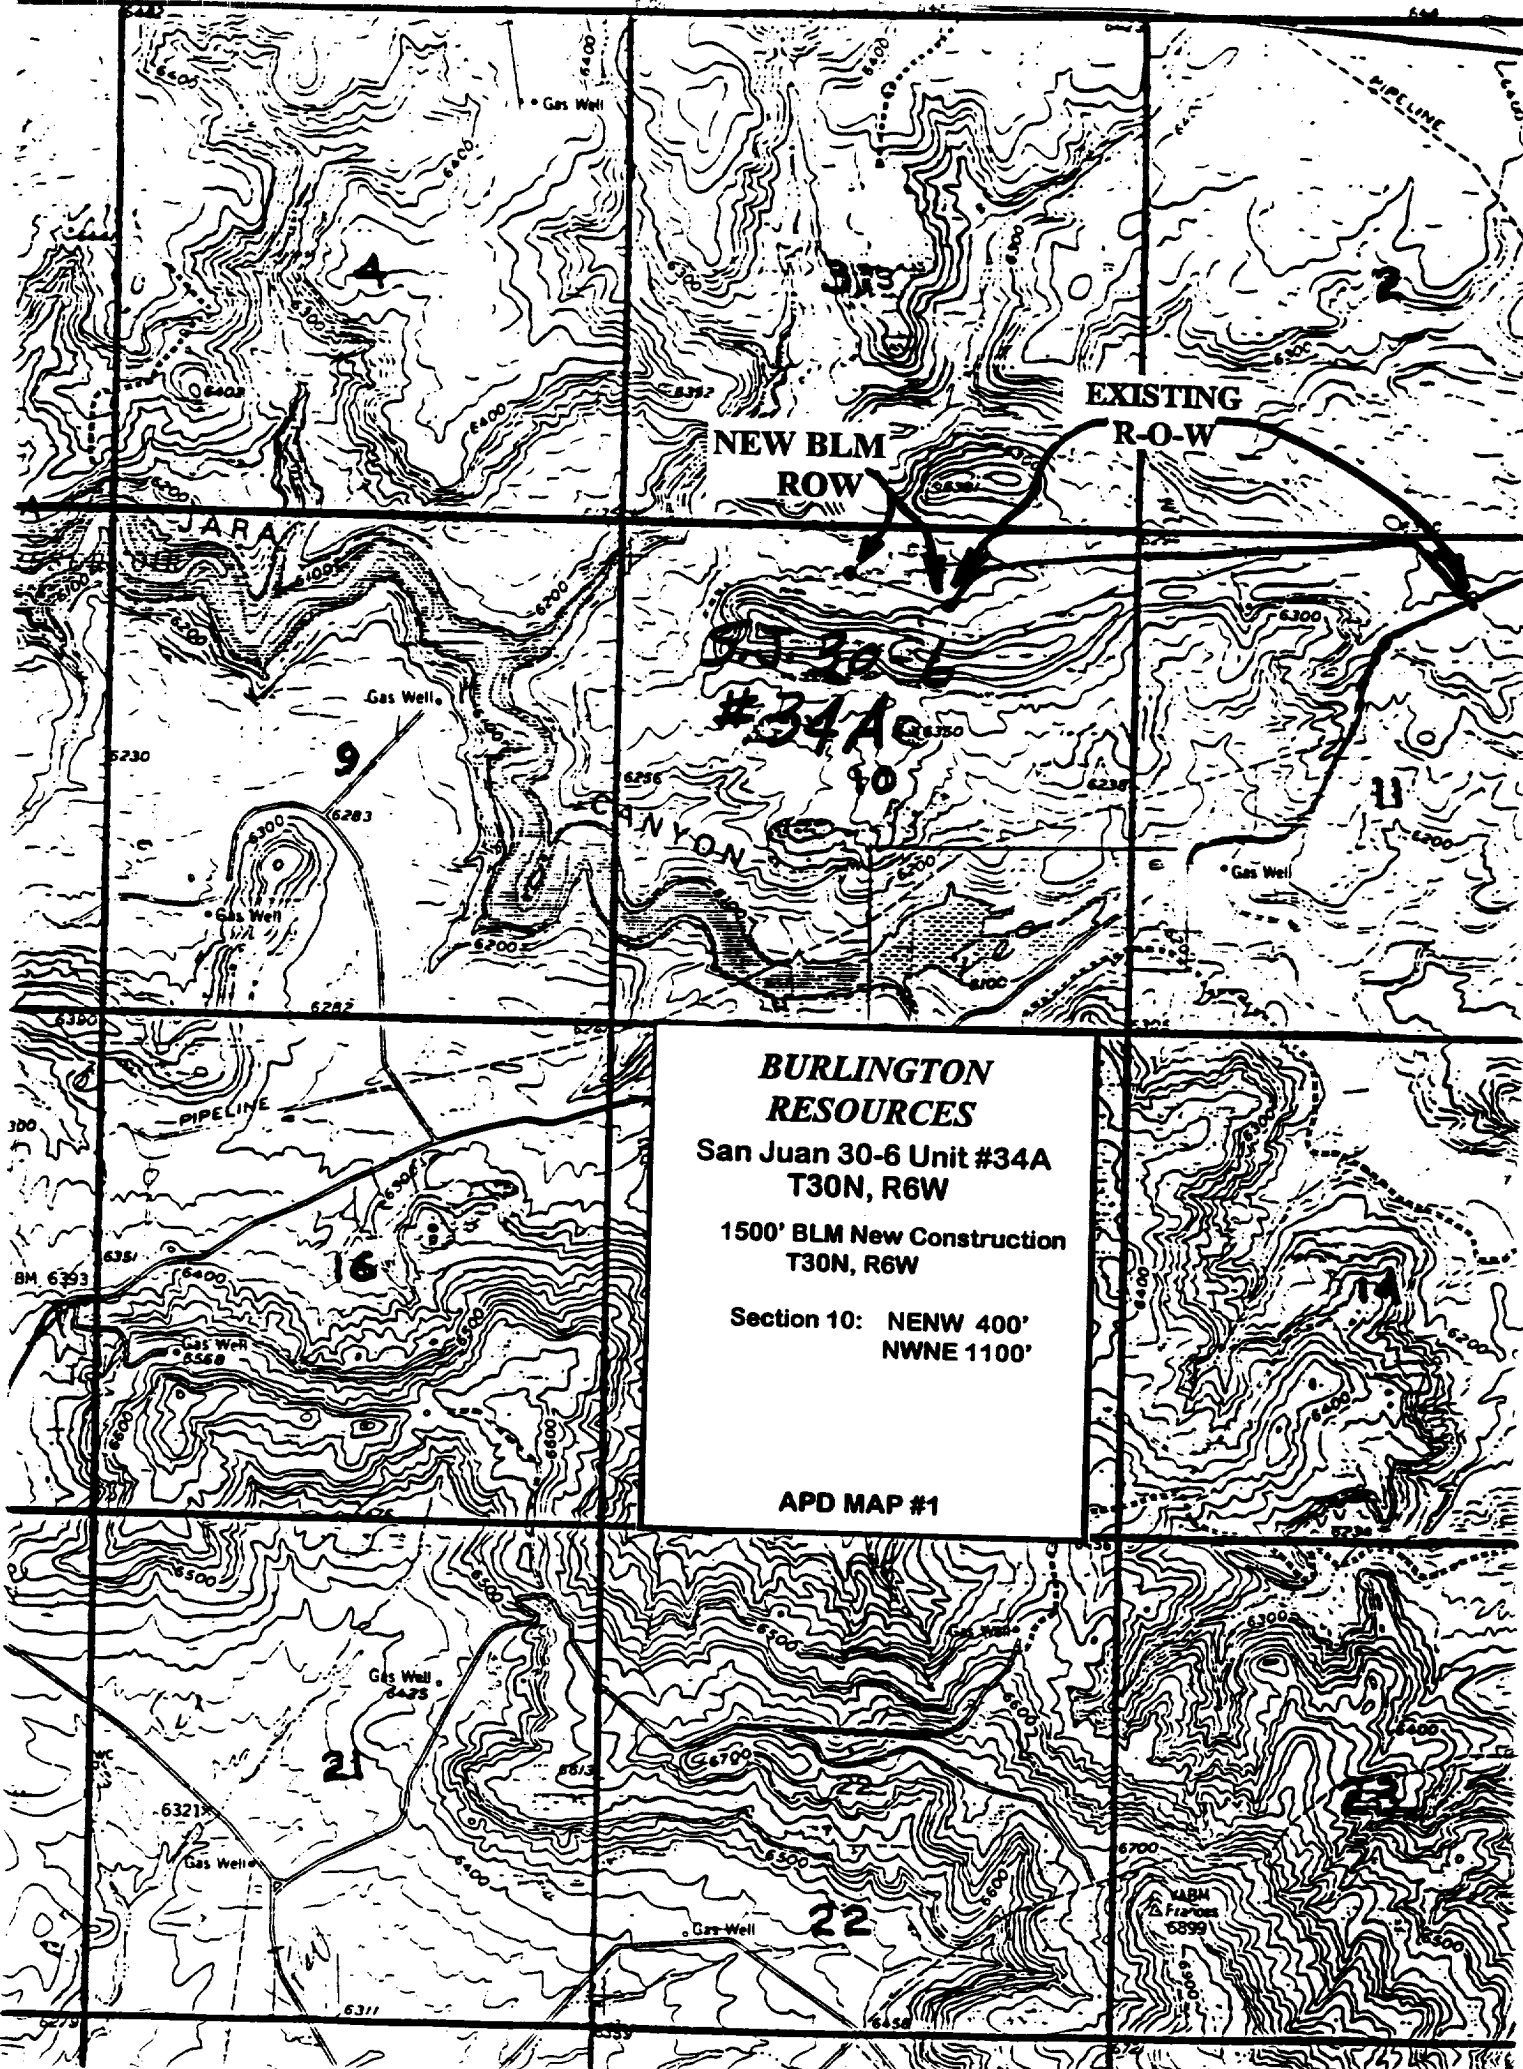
Gas Well

PIPELINE

4

3

2

6400

6300

6392

NEW BLM ROW

EXISTING R-O-W

JARA

6100

6200

Gas Well

9

SJ 30-6
#34A

10

11

6230

6283

6300

CANYON

6256

6350

6238

Gas Well

Gas Well

6200

6282

6300

PIPELINE

300

16

6351

BM 6393

Gas Well
6568

6600

BURLINGTON RESOURCES
San Juan 30-6 Unit #34A
T30N, R6W

1500' BLM New Construction
T30N, R6W

Section 10: NENW 400'
NWNE 1100'

APD MAP #1

14

6500

Gas Well

Gas Well
6425

21

6321

Gas Well

6700

6500

22

Gas Well

6400

6600

23

6700

VABM
Francis
6899

6311

6456